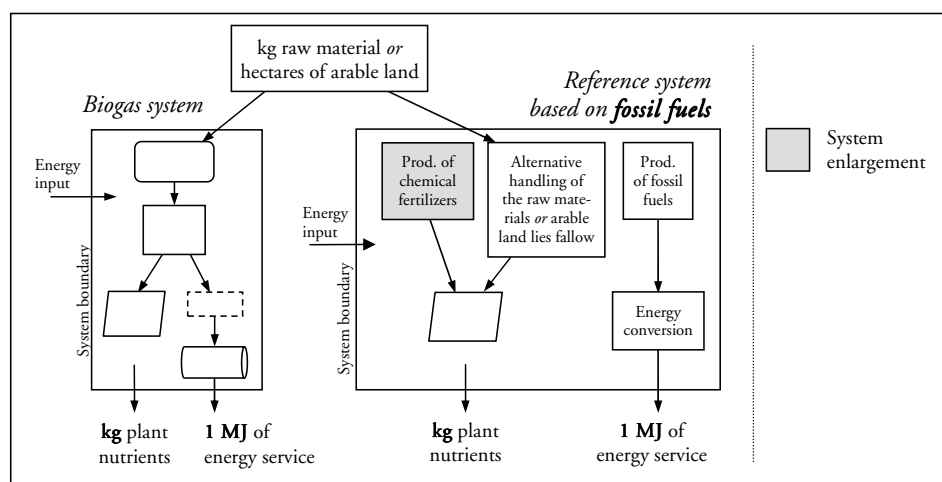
kg raw material *or* hectares of arable land

*Biogas system*

Energy input

System boundary

**kg** plant nutrients

**1 MJ** of energy service

*Reference system based on* ***fossil fuels***

Energy input

System boundary

Prod. of chemical fertilizers

Alternative handling of the raw materials *or* arable land lies fallow

Prod. of fossil fuels

Energy conversion

**kg** plant nutrients

**1 MJ** of energy service

System enlargement